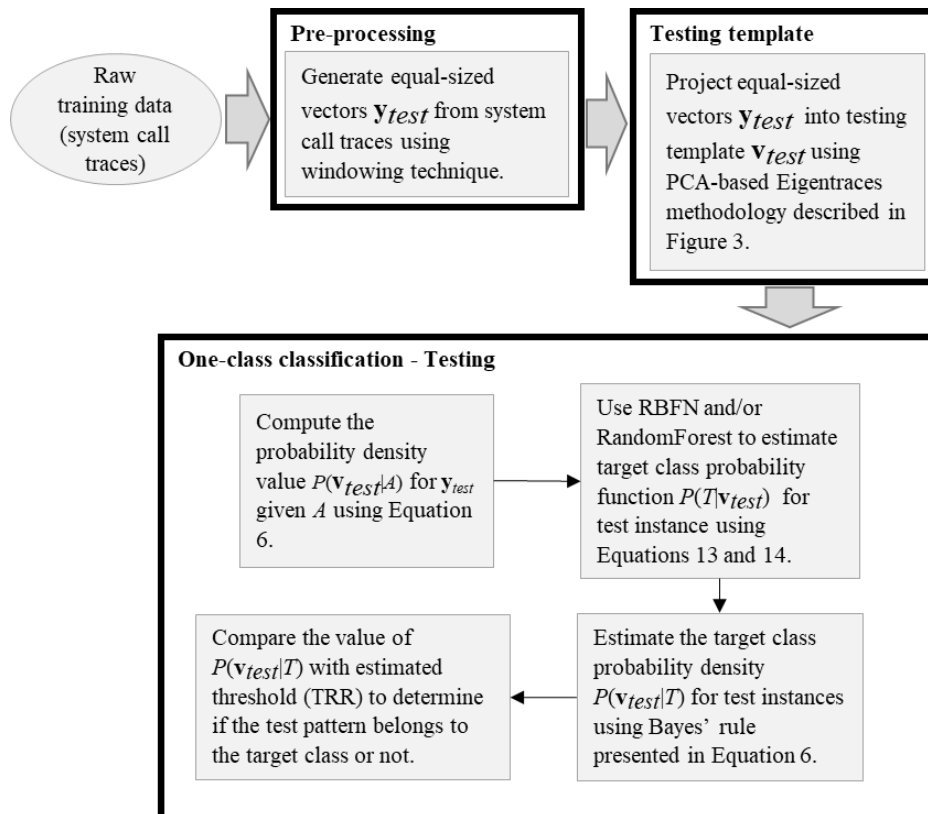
Raw training data (system call traces)

Pre-processing

Generate equal-sized vectors $\mathbf{y}_{test}$ from system call traces using windowing technique.

Testing template

Project equal-sized vectors $\mathbf{y}_{test}$ into testing template $\mathbf{v}_{test}$ using PCA-based Eigentraces methodology described in Figure 3.

One-class classification - Testing

Compute the probability density value $P(\mathbf{v}_{test}|A)$ for $\mathbf{y}_{test}$ given $A$ using Equation 6.

Use RBFN and/or RandomForest to estimate target class probability function $P(T|\mathbf{v}_{test})$ for test instance using Equations 13 and 14.

Estimate the target class probability density $P(\mathbf{v}_{test}|T)$ for test instances using Bayes' rule presented in Equation 6.

Compare the value of $P(\mathbf{v}_{test}|T)$ with estimated threshold (TRR) to determine if the test pattern belongs to the target class or not.